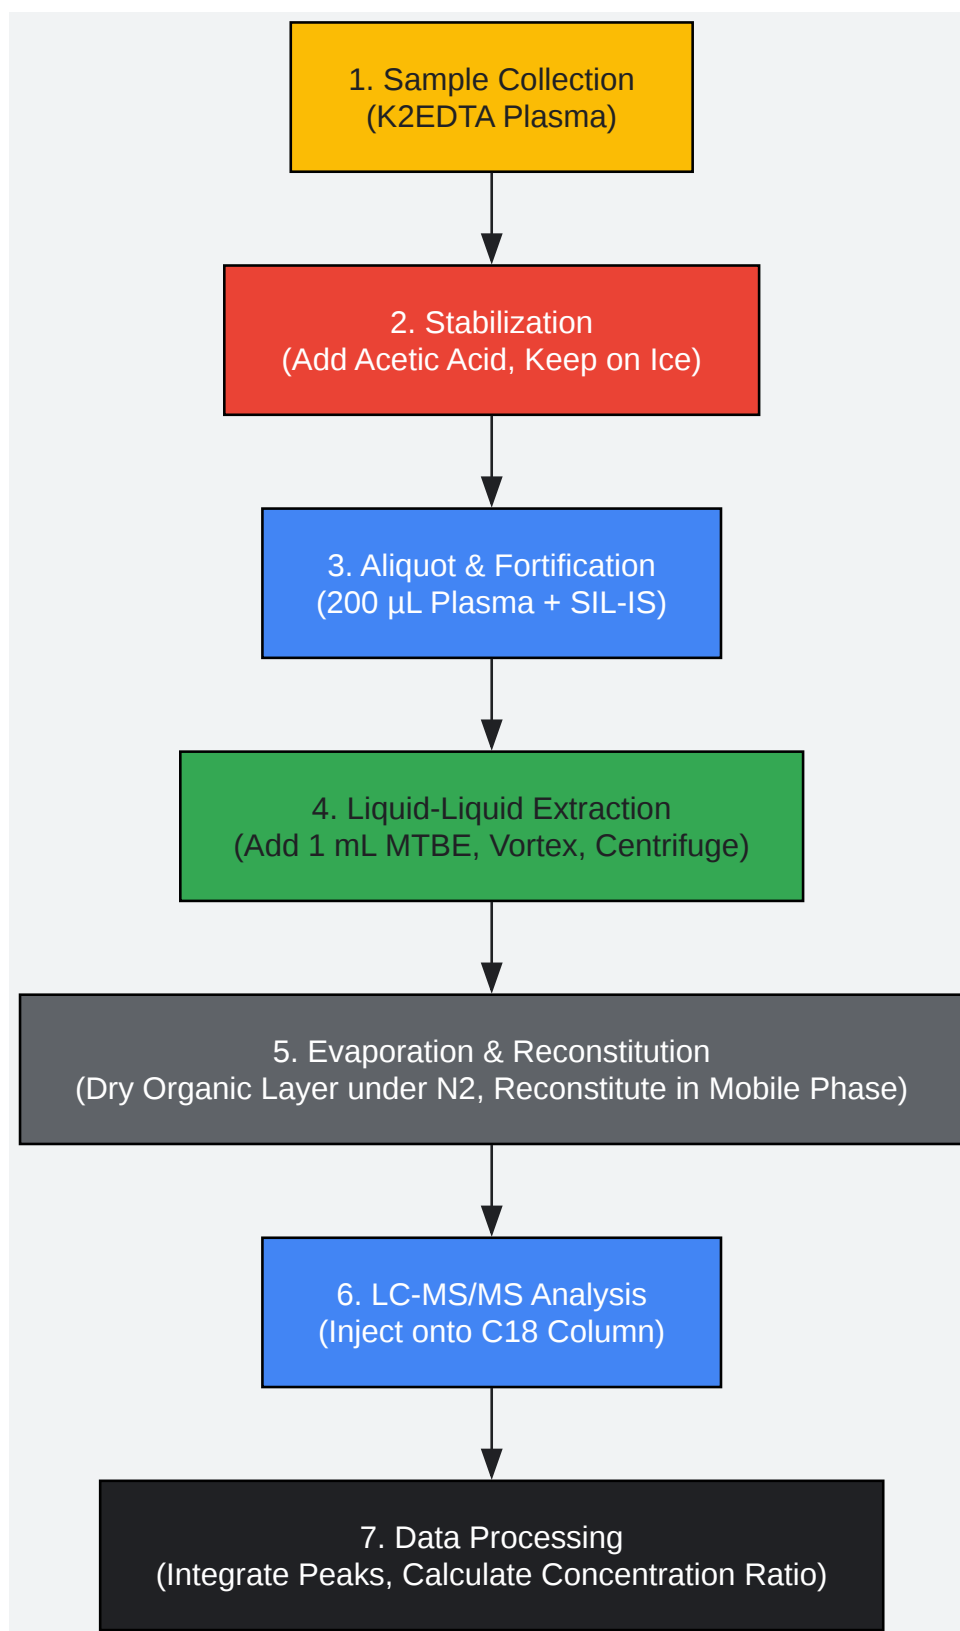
1. Sample Collection
(K2EDTA Plasma)

2. Stabilization
(Add Acetic Acid, Keep on Ice)

3. Aliquot & Fortification
(200 µL Plasma + SIL-IS)

4. Liquid-Liquid Extraction
(Add 1 mL MTBE, Vortex, Centrifuge)

5. Evaporation & Reconstitution
(Dry Organic Layer under N2, Reconstitute in Mobile Phase)

6. LC-MS/MS Analysis
(Inject onto C18 Column)

7. Data Processing
(Integrate Peaks, Calculate Concentration Ratio)